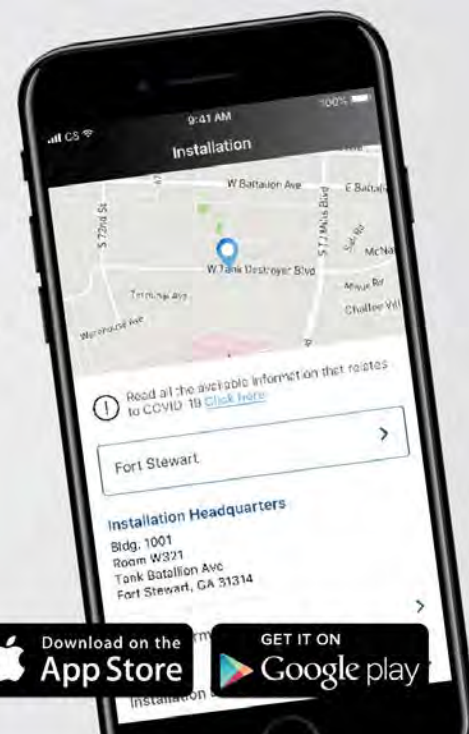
CS 9:41 AM 100%

Installation

W Battalion Ave
E Battal
S 72nd St
S TJ Mills Blvd
McNa
W Tank Destroyer Blvd
Terminal Ave
Warehouse Ave
Chaffee Vill

Read all the available information that relates to COVID 19 Click here

Fort Stewart

Installation Headquarters

Bldg. 1001
Room W321
Tank Batallion Ave
Fort Stewart, GA 31314

Installation

Download on the App Store

GET IT ON Google play